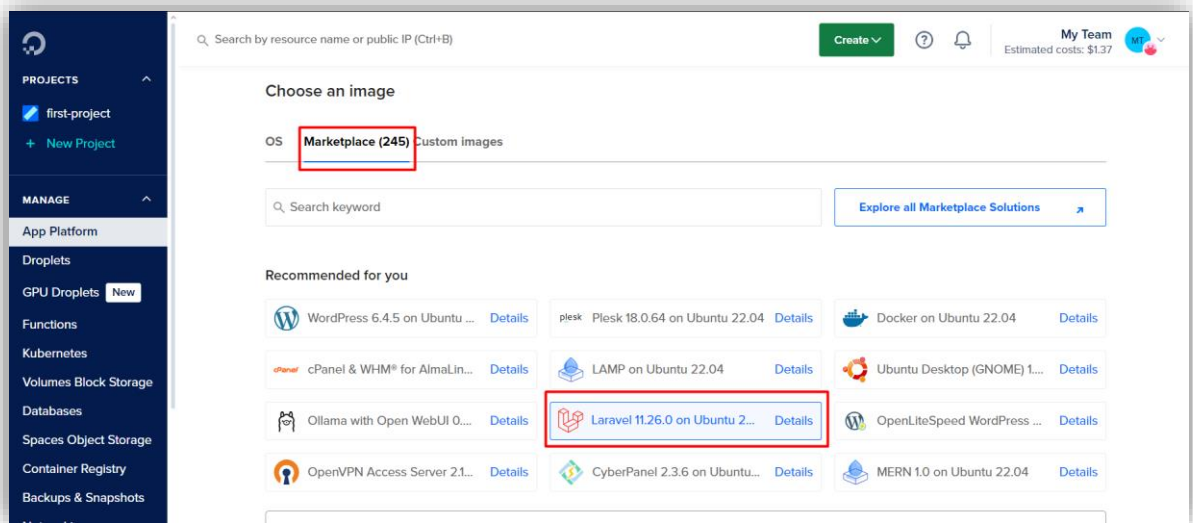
PROJECTS

first-project

+ New Project

MANAGE

App Platform

Droplets

GPU Droplets New

Functions

Kubernetes

Volumes Block Storage

Databases

Spaces Object Storage

Container Registry

Backups & Snapshots

Search by resource name or public IP (Ctrl+B)

Create

My Team
Estimated costs: $1.37

MT

Choose an image

OS Marketplace (245) Custom images

Search keyword

Explore all Marketplace Solutions

Recommended for you

WordPress 6.4.5 on Ubuntu ... Details

plesk Plesk 18.0.64 on Ubuntu 22.04 Details

Docker on Ubuntu 22.04 Details

cPanel cPanel & WHM® for AlmaLin... Details

LAMP on Ubuntu 22.04 Details

Ubuntu Desktop (GNOME) 1.... Details

Ollama with Open WebUI 0.... Details

Laravel 11.26.0 on Ubuntu 2... Details

OpenLiteSpeed WordPress ... Details

OpenVPN Access Server 2.1... Details

CyberPanel 2.3.6 on Ubuntu... Details

MERN 1.0 on Ubuntu 22.04 Details